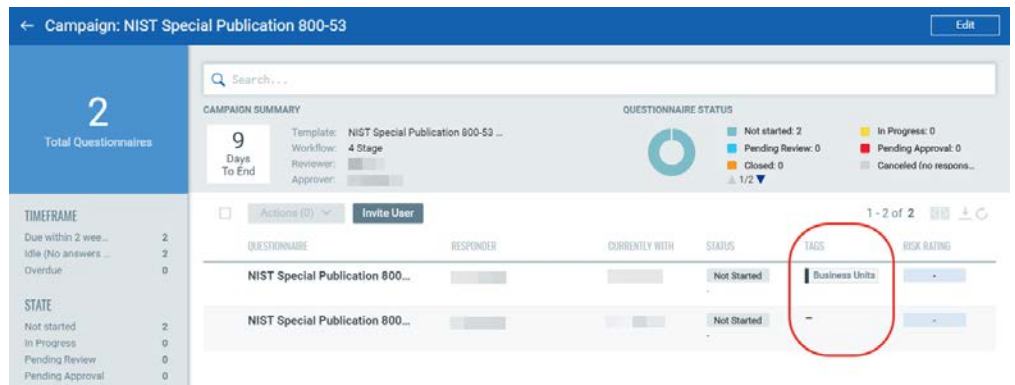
← Campaign: NIST Special Publication 800-53

Edit

2
Total Questionnaires

Search...

CAMPAIGN SUMMARY

9
Days
To End

Template: NIST Special Publication 800-53 ...
Workflow: 4 Stage
Reviewer:
Approver:

QUESTIONNAIRE STATUS

Not started: 2
Pending Review: 0
Closed: 0
In Progress: 0
Pending Approval: 0
Canceled (no respons...
1/2

TIMEFRAME
Due within 2 wee... 2
Idle (No answers ... 2
Overdue 0

STATE
Not started 2
In Progress 0
Pending Review 0
Pending Approval 0

Actions (0)
Invite User

1 - 2 of 2

| QUESTIONNAIRE | RESPONDER | CURRENTLY WITH | STATUS | TAGS | RISK RATING |
|---|---|---|---|---|---|
| NIST Special Publication 800... | | | Not Started | Business Units | - |
| NIST Special Publication 800... | | | Not Started | – | - |